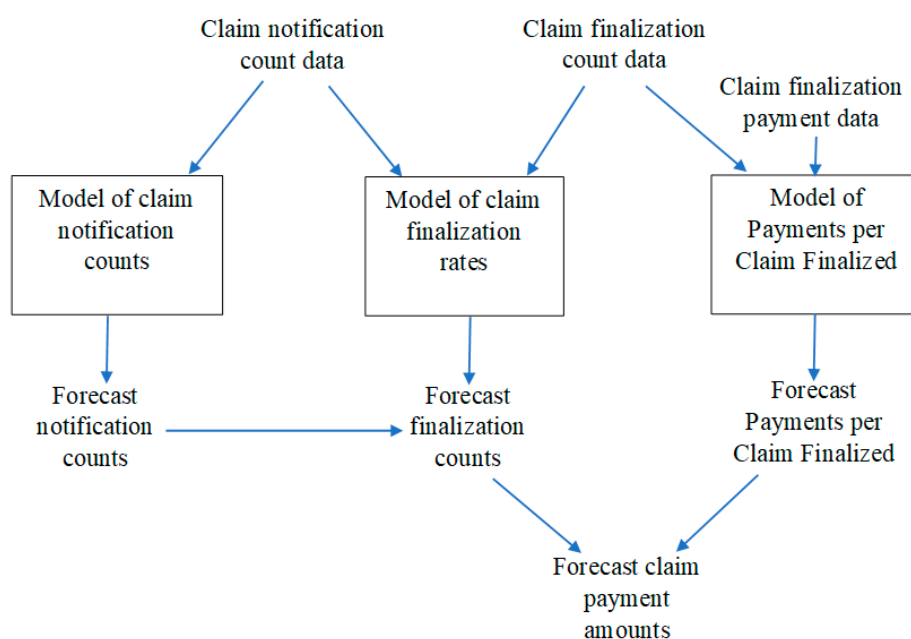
Claim notification count data

Claim finalization count data

Claim finalization payment data

Model of claim notification counts

Model of claim finalization rates

Model of Payments per Claim Finalized

Forecast notification counts

Forecast finalization counts

Forecast Payments per Claim Finalized

Forecast claim payment amounts